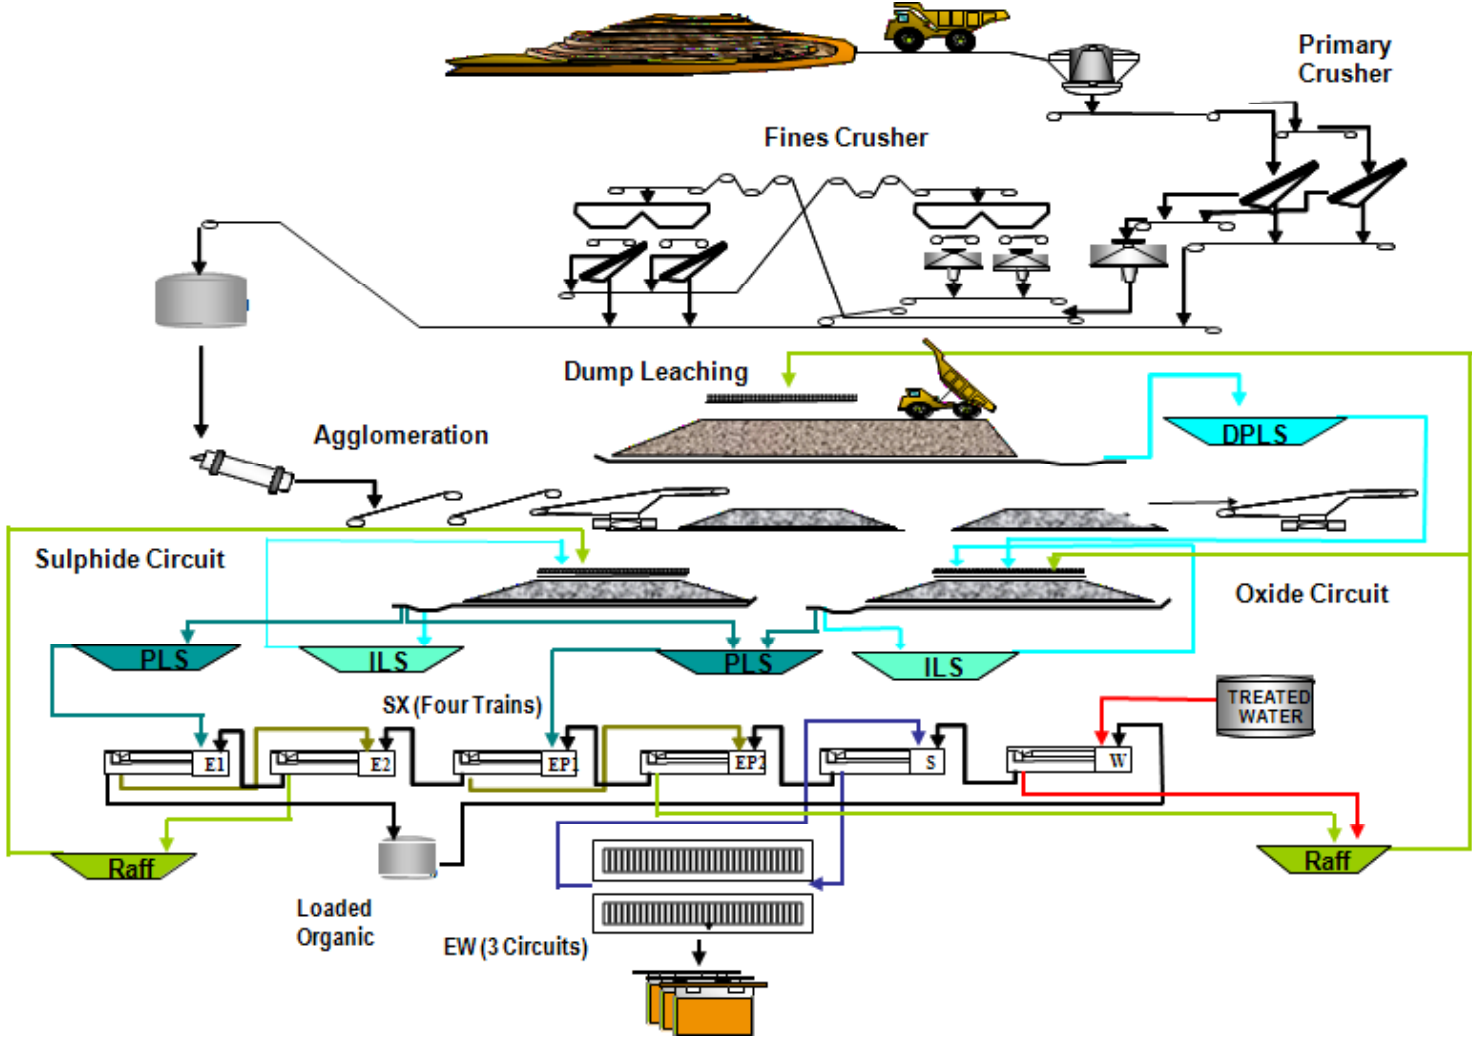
Primary Crusher

Fines Crusher

Dump Leaching

DPLS

Agglomeration

Sulphide Circuit

Oxide Circuit

PLS

ILS

PLS

ILS

SX (Four Trains)

TREATED WATER

E1

E2

EP1

EP2

S

W

Raff

Raff

Loaded Organic

EW (3 Circuits)